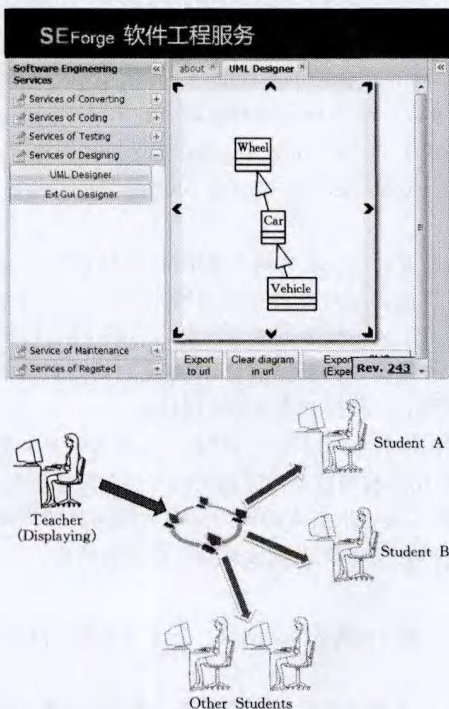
SEForge 软件工程服务

Software Engineering Services «

Services of Converting +

Services of Coding +

Services of Testing +

Services of Designing −

UML Designer

Ext Gui Designer

Service of Maintenance +

Services of Registed +

about × UML Designer ×

Wheel

Car

Vehicle

Export to url

Clear diagram in url

Export (Exper

Rev. 243

Student A

Teacher (Displaying)

Student B

Other Students